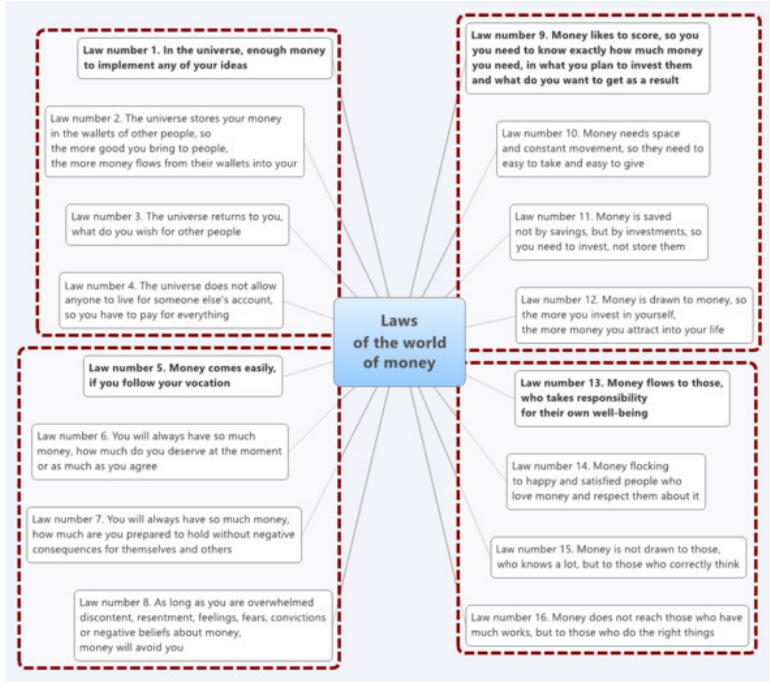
Laws of the world of money

Law number 1. In the universe, enough money to implement any of your ideas

Law number 2. The universe stores your money in the wallets of other people, so the more good you bring to people, the more money flows from their wallets into your

Law number 3. The universe returns to you, what do you wish for other people

Law number 4. The universe does not allow anyone to live for someone else's account, so you have to pay for everything

Law number 5. Money comes easily, if you follow your vocation

Law number 6. You will always have so much money, how much do you deserve at the moment or as much as you agree

Law number 7. You will always have so much money, how much are you prepared to hold without negative consequences for themselves and others

Law number 8. As long as you are overwhelmed discontent, resentment, feelings, fears, convictions or negative beliefs about money, money will avoid you

Law number 9. Money likes to score, so you you need to know exactly how much money you need, in what you plan to invest them and what do you want to get as a result

Law number 10. Money needs space and constant movement, so they need to easy to take and easy to give

Law number 11. Money is saved not by savings, but by investments, so you need to invest, not store them

Law number 12. Money is drawn to money, so the more you invest in yourself, the more money you attract into your life

Law number 13. Money flows to those, who takes responsibility for their own well-being

Law number 14. Money flocking to happy and satisfied people who love money and respect them about it

Law number 15. Money is not drawn to those, who knows a lot, but to those who correctly think

Law number 16. Money does not reach those who have much works, but to those who do the right things